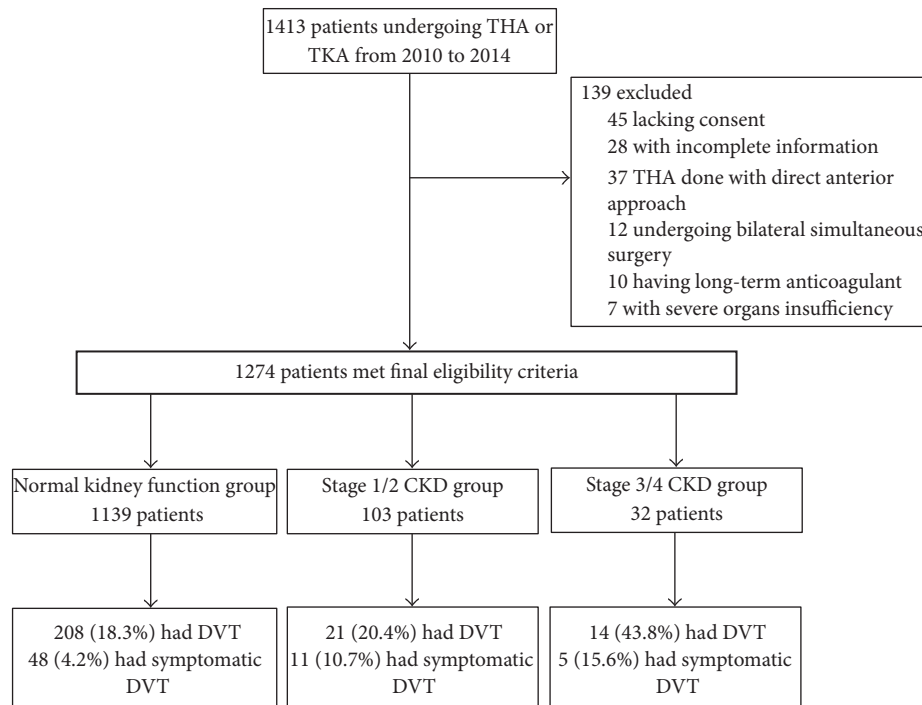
1413 patients undergoing THA or TKA from 2010 to 2014

139 excluded
45 lacking consent
28 with incomplete information
37 THA done with direct anterior approach
12 undergoing bilateral simultaneous surgery
10 having long-term anticoagulant
7 with severe organs insufficiency

1274 patients met final eligibility criteria

Normal kidney function group
1139 patients

Stage 1/2 CKD group
103 patients

Stage 3/4 CKD group
32 patients

208 (18.3%) had DVT
48 (4.2%) had symptomatic DVT

21 (20.4%) had DVT
11 (10.7%) had symptomatic DVT

14 (43.8%) had DVT
5 (15.6%) had symptomatic DVT